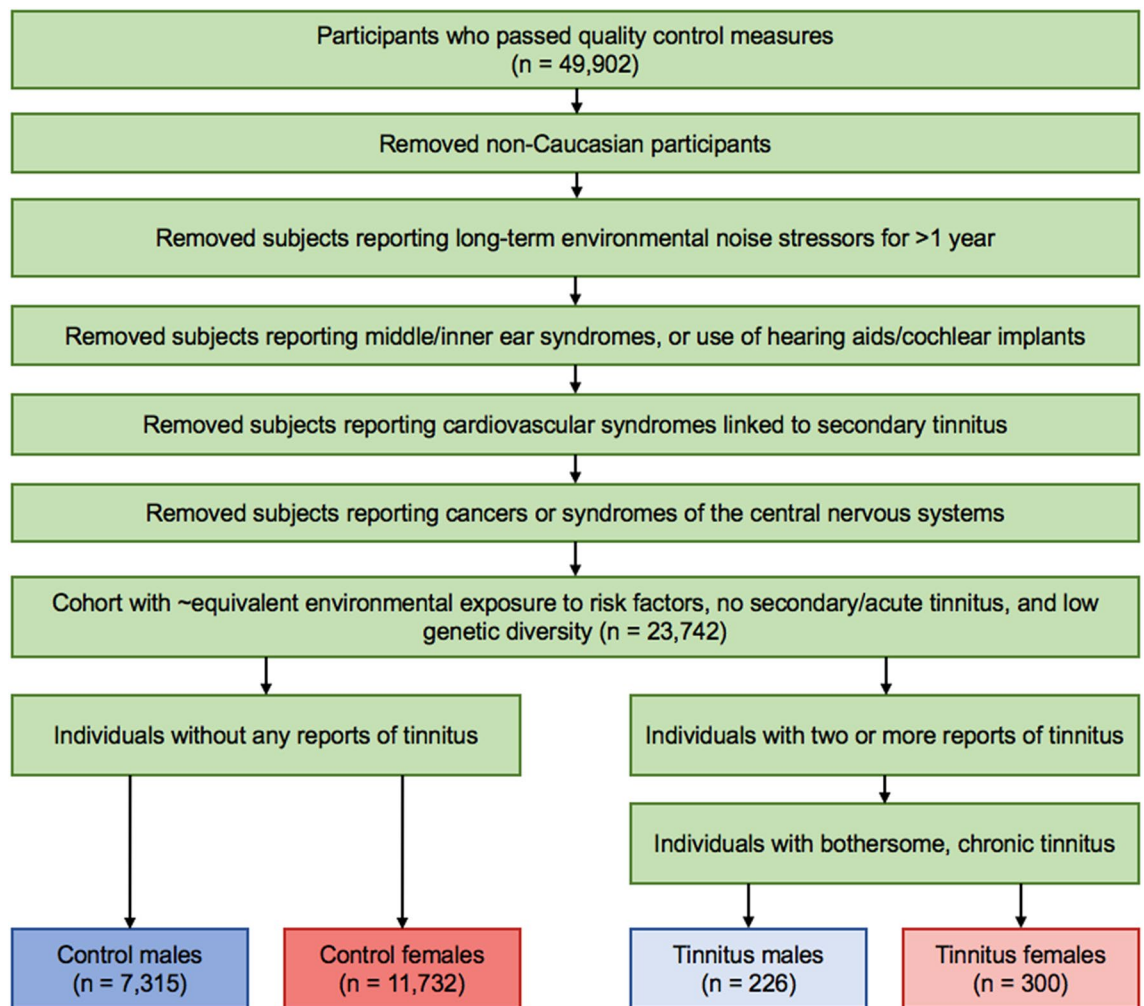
Participants who passed quality control measures
(n = 49,902)

Removed non-Caucasian participants

Removed subjects reporting long-term environmental noise stressors for >1 year

Removed subjects reporting middle/inner ear syndromes, or use of hearing aids/cochlear implants

Removed subjects reporting cardiovascular syndromes linked to secondary tinnitus

Removed subjects reporting cancers or syndromes of the central nervous systems

Cohort with ~equivalent environmental exposure to risk factors, no secondary/acute tinnitus, and low genetic diversity (n = 23,742)

Individuals without any reports of tinnitus

Individuals with two or more reports of tinnitus

Individuals with bothersome, chronic tinnitus

Control males
(n = 7,315)

Control females
(n = 11,732)

Tinnitus males
(n = 226)

Tinnitus females
(n = 300)